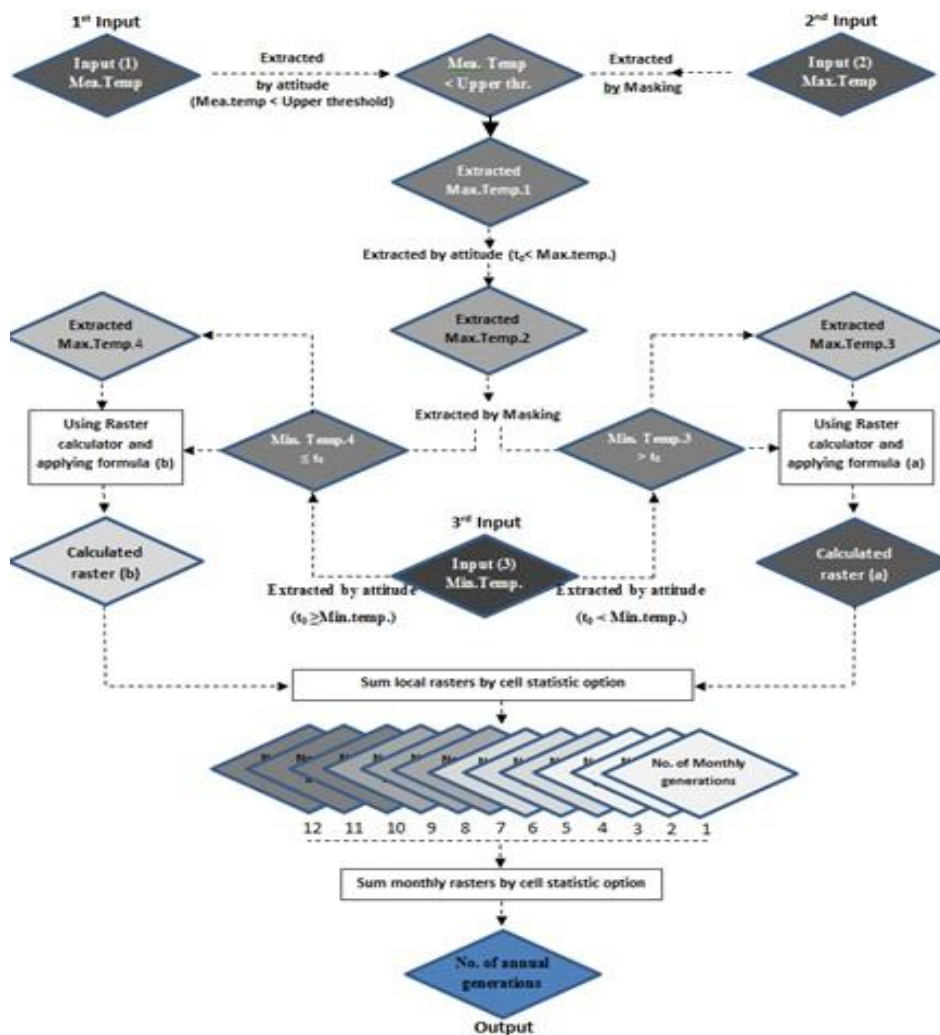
1st Input

2nd Input

Input (1) Mea.Temp

Extracted by attitude (Mea.temp < Upper threshold)

Mea. Temp < Upper thr.

Extracted by Masking

Input (2) Max.Temp

Extracted Max.Temp.1

Extracted by attitude ($t_0$< Max.temp.)

Extracted Max.Temp.4

Extracted Max.Temp.2

Extracted Max.Temp.3

Extracted by Masking

Using Raster calculator and applying formula (b)

Min. Temp.4 ≤ $t_0$

Min. Temp.3 > $t_0$

Using Raster calculator and applying formula (a)

3rd Input

Calculated raster (b)

Input (3) Min.Temp.

Calculated raster (a)

Extracted by attitude ($t_0$ ≥Min.temp.)

Extracted by attitude ($t_0$ < Min.temp.)

Sum local rasters by cell statistic option

No. of Monthly generations

12 11 10 9 8 7 6 5 4 3 2 1

Sum monthly rasters by cell statistic option

No. of annual generations

Output